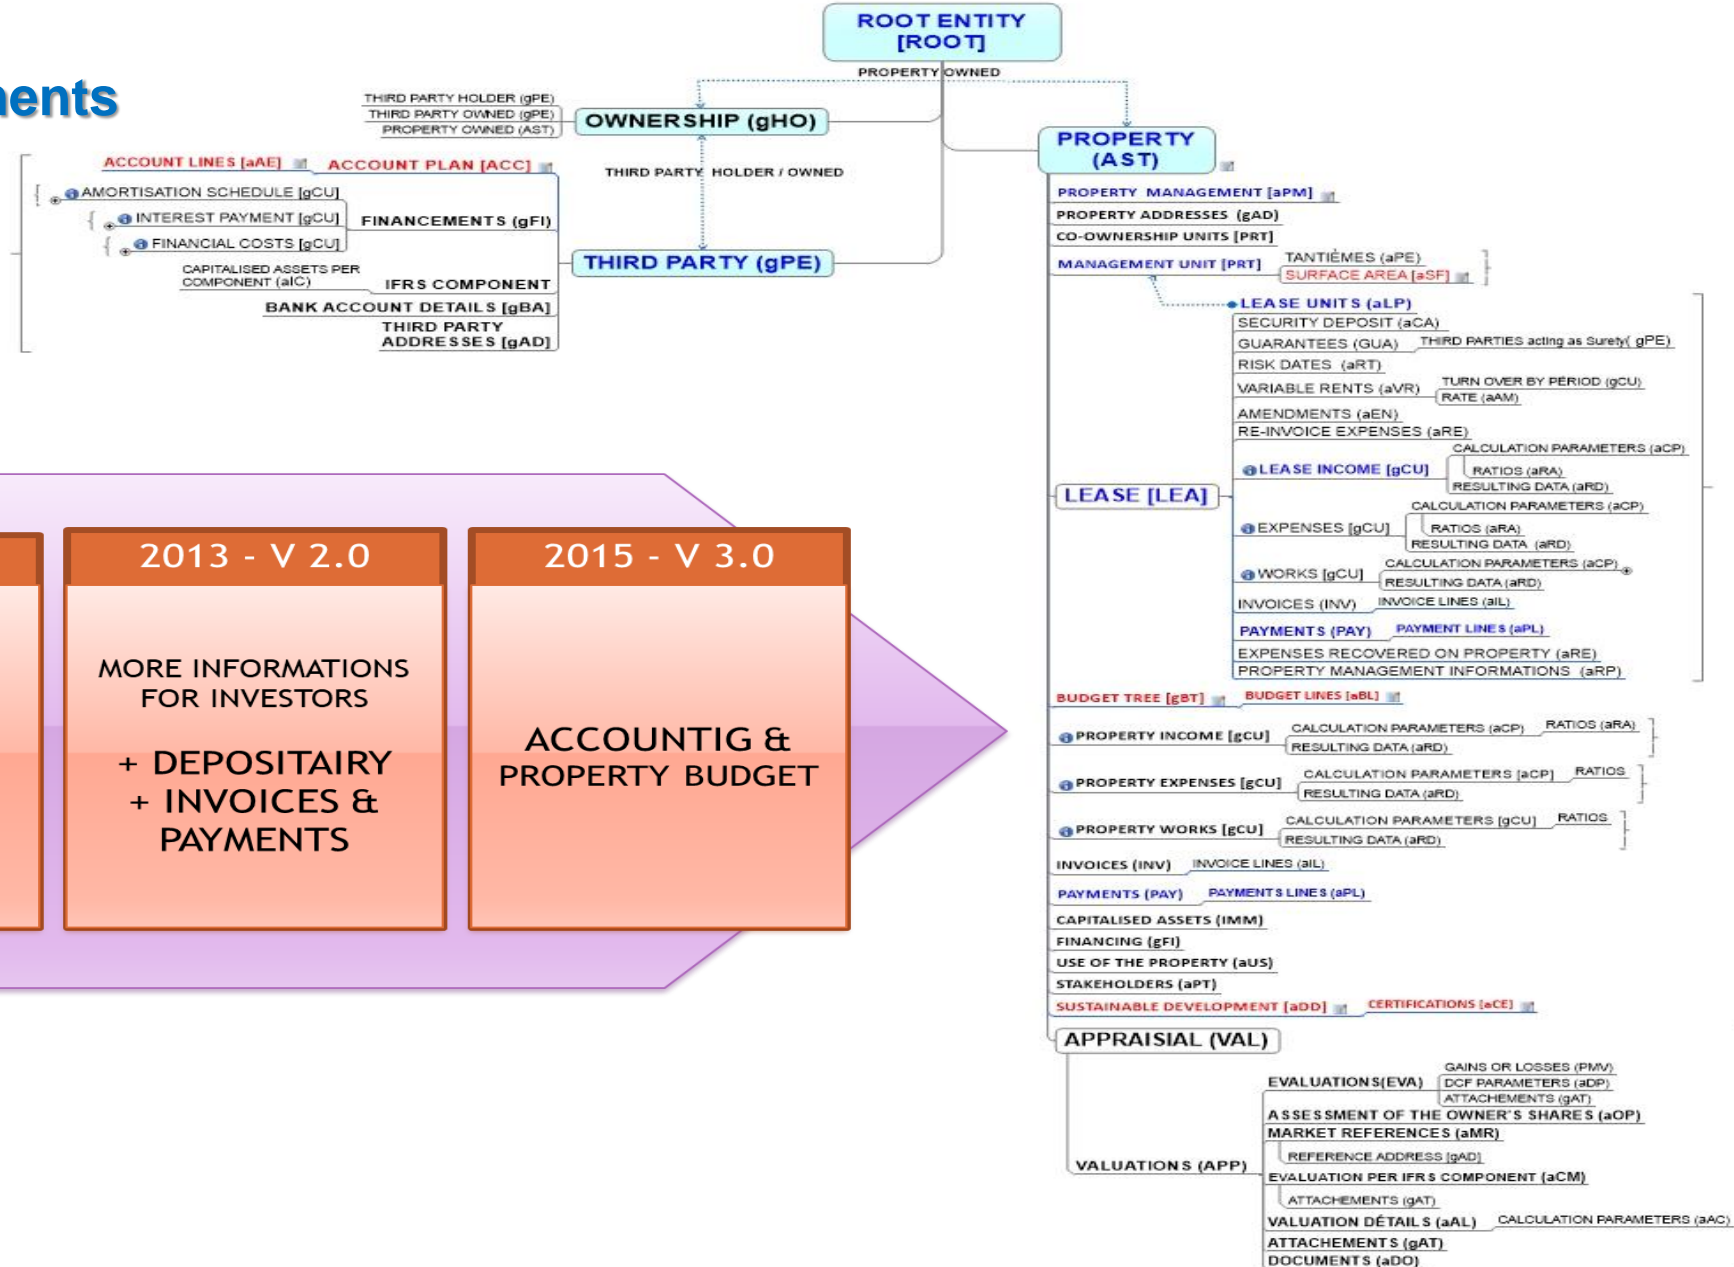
ents

ROOT ENTITY [ROOT]

PROPERTY OWNED

THIRD PARTY HOLDER (gPE)
THIRD PARTY OWNED (gPE)
PROPERTY OWNED (AST)

OWNERSHIP (gHO)

THIRD PARTY HOLDER / OWNED

ACCOUNT LINES [aAE]
ACCOUNT PLAN [ACC]

AMORTISATION SCHEDULE [gCU]
INTEREST PAYMENT [gCU]
FINANCIAL COSTS [gCU]
FINANCEMENTS (gFI)

CAPITALISED ASSETS PER COMPONENT (aIC)
IFRS COMPONENT
BANK ACCOUNT DETAILS [gBA]
THIRD PARTY ADDRESSES [gAD]

THIRD PARTY (gPE)

PROPERTY (AST)

PROPERTY MANAGEMENT [aPM]
PROPERTY ADDRESSES (gAD)
CO-OWNERSHIP UNITS [PRT]
MANAGEMENT UNIT [PRT]
TANTIÈMES (aPE)
SURFACE AREA [aSF]
LEASE UNITS (aLP)
SECURITY DEPOSIT (aCA)
GUARANTEES (GUA)
THIRD PARTIES acting as Surety( gPE)
RISK DATES (aRT)
VARIABLE RENTS (aVR)
TURN OVER BY PERIOD (gCU)
RATE (aAM)
AMENDMENTS (aEN)
RE-INVOICE EXPENSES (aRE)
CALCULATION PARAMETERS (aCP)
LEASE INCOME [gCU]
RATIOS (aRA)
RESULTING DATA (aRD)
LEASE [LEA]
CALCULATION PARAMETERS (aCP)
EXPENSES [gCU]
RATIOS (aRA)
RESULTING DATA (aRD)
CALCULATION PARAMETERS (aCP)
WORKS [gCU]
RESULTING DATA (aRD)
INVOICES (INV)
INVOICE LINES (aIL)
PAYMENTS (PAY)
PAYMENT LINES (aPL)
EXPENSES RECOVERED ON PROPERTY (aRE)
PROPERTY MANAGEMENT INFORMATIONS (aRP)

BUDGET TREE [gBT]
BUDGET LINES [aBL]
PROPERTY INCOME [gCU]
CALCULATION PARAMETERS (aCP)
RATIOS (aRA)
RESULTING DATA (aRD)
PROPERTY EXPENSES [gCU]
CALCULATION PARAMETERS [aCP]
RATIOS
RESULTING DATA (aRD)
PROPERTY WORKS [gCU]
CALCULATION PARAMETERS [gCU]
RATIOS
RESULTING DATA (aRD)
INVOICES (INV)
INVOICE LINES (aIL)
PAYMENTS (PAY)
PAYMENTS LINES (aPL)
CAPITALISED ASSETS (IMM)
FINANCING (gFI)
USE OF THE PROPERTY (aUS)
STAKEHOLDERS (aPT)
SUSTAINABLE DEVELOPMENT [aDD]
CERTIFICATIONS [aCE]

APPRAISIAL (VAL)
GAINS OR LOSSES (PMV)
EVALUATIONS(EVA)
DCF PARAMETERS (aDP)
ATTACHEMENTS (gAT)
ASSESSMENT OF THE OWNER'S SHARES (aOP)
MARKET REFERENCES (aMR)
REFERENCE ADDRESS [gAD]
VALUATIONS (APP)
EVALUATION PER IFRS COMPONENT (aCM)
ATTACHEMENTS (gAT)
VALUATION DÉTAILS (aAL)
CALCULATION PARAMETERS (aAC)
ATTACHEMENTS (gAT)
DOCUMENTS (aDO)

2013 - V 2.0
MORE INFORMATIONS FOR INVESTORS
+ DEPOSITAIRY
+ INVOICES &
PAYMENTS

2015 - V 3.0
ACCOUNTIG &
PROPERTY BUDGET